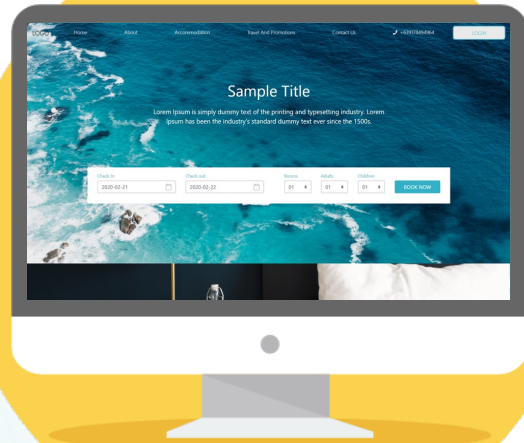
LOGO Home About Accommodation Travel And Promotions Contact Us +639078494964 LOGIN

Sample Title

Lorem Ipsum is simply dummy text of the printing and typesetting industry. Lorem Ipsum has been the industry's standard dummy text ever since the 1500s.

Check in 2020-02-21 Check out 2020-02-22 Rooms 01 Adults 01 Children 01 BOOK NOW